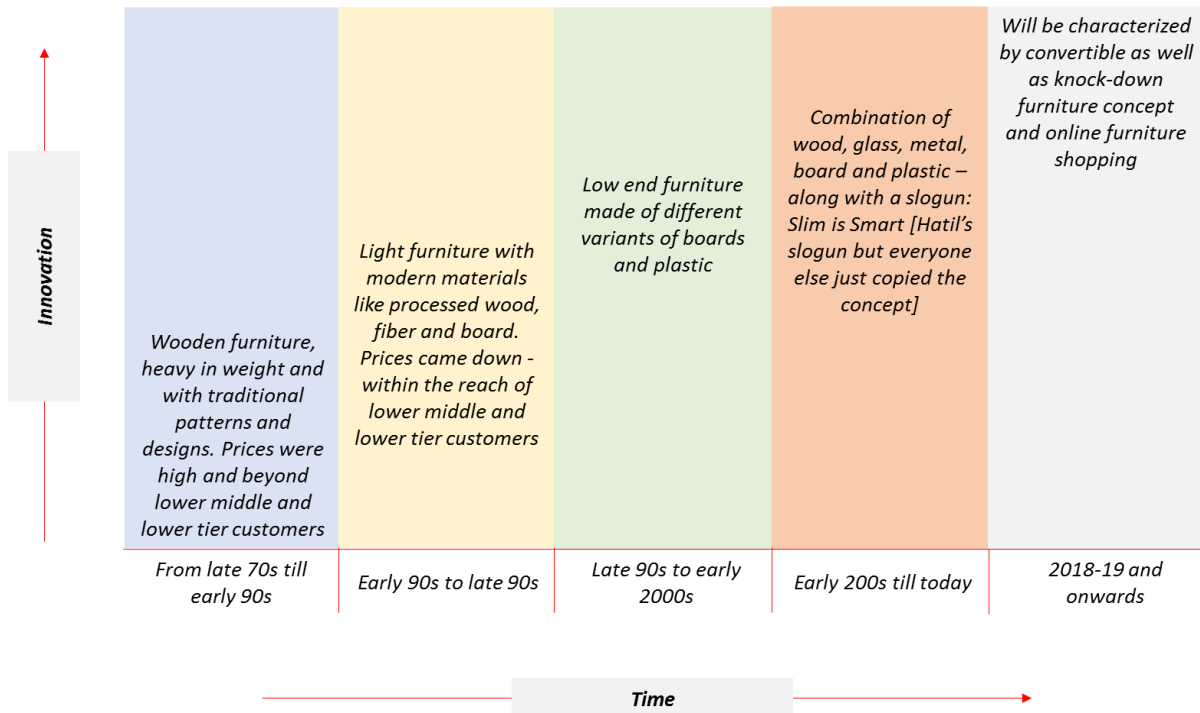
Innovation

Wooden furniture, heavy in weight and with traditional patterns and designs. Prices were high and beyond lower middle and lower tier customers

Light furniture with modern materials like processed wood, fiber and board. Prices came down - within the reach of lower middle and lower tier customers

Low end furniture made of different variants of boards and plastic

Combination of wood, glass, metal, board and plastic – along with a slogun: Slim is Smart [Hatil's slogun but everyone else just copied the concept]

Will be characterized by convertible as well as knock-down furniture concept and online furniture shopping

| From late 70s till early 90s | Early 90s to late 90s | Late 90s to early 2000s | Early 200s till today | 2018-19 and onwards |
|---|---|---|---|---|

Time